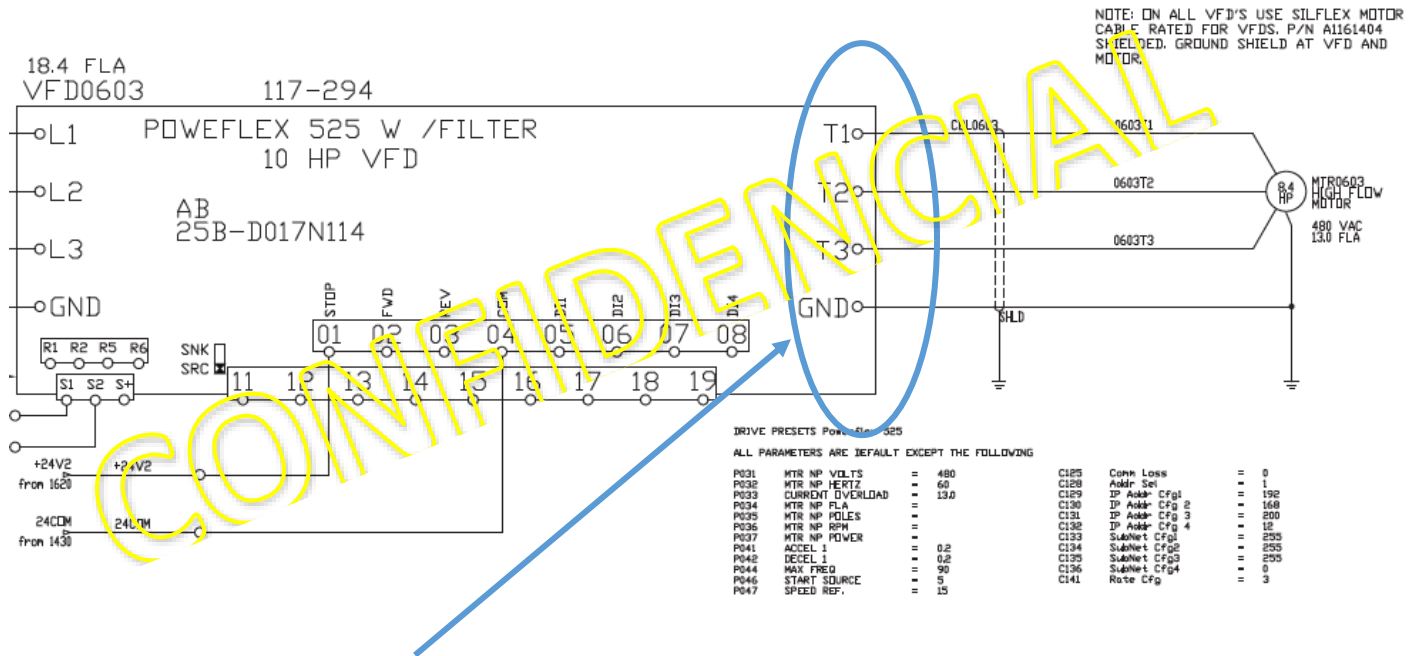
NOTE: ON ALL VFD'S USE SILFLEX MOTOR CABLE RATED FOR VFDS. P/N A1161404 SHIELDED. GROUND SHIELD AT VFD AND MOTOR.

18.4 FLA
VFD0603 117-294

POWEFLEX 525 W /FILTER
10 HP VFD

AB
25B-D017N114

L1
L2
L3
GND

T1
T2
T3
GND

CBL0603
0603T1
0603T2
0603T3
SHLD

8.4 HP
MTR0603
HIGH FLOW
MOTOR
480 VAC
13.0 FLA

STOP FWD REV CGM DI1 DI2 DI3 DI4
01 02 03 04 05 06 07 08

R1 R2 R5 R6
SNK
SRC
S1 S2 S+
11 12 13 14 15 16 17 18 19

+24V2
from 1620
+24V2

24COM
from 1430
24COM

CONFIDENCIAL

DRIVE PRESETS Powerflex 525

ALL PARAMETERS ARE DEFAULT EXCEPT THE FOLLOWING

| | | | |
|---|---|---|---|
| P031 | MTR NP VOLTS | = | 480 |
| P032 | MTR NP HERTZ | = | 60 |
| P033 | CURRENT OVERLOAD | = | 13.0 |
| P034 | MTR NP FLA | = | |
| P035 | MTR NP POLES | = | |
| P036 | MTR NP RPM | = | |
| P037 | MTR NP POWER | = | |
| P041 | ACCEL 1 | = | 0.2 |
| P042 | DECEL 1 | = | 0.2 |
| P044 | MAX FREQ | = | 90 |
| P046 | START SOURCE | = | 5 |
| P047 | SPEED REF. | = | 15 |

| | | | |
|---|---|---|---|
| C125 | Comm Loss | = | 0 |
| C128 | Addr Sel | = | 1 |
| C129 | IP Addr Cfg1 | = | 192 |
| C130 | IP Addr Cfg 2 | = | 168 |
| C131 | IP Addr Cfg 3 | = | 200 |
| C132 | IP Addr Cfg 4 | = | 12 |
| C133 | SubNet Cfg1 | = | 255 |
| C134 | SubNet Cfg2 | = | 255 |
| C135 | SubNet Cfg3 | = | 255 |
| C136 | SubNet Cfg4 | = | 0 |
| C141 | Rate Cfg | = | 3 |